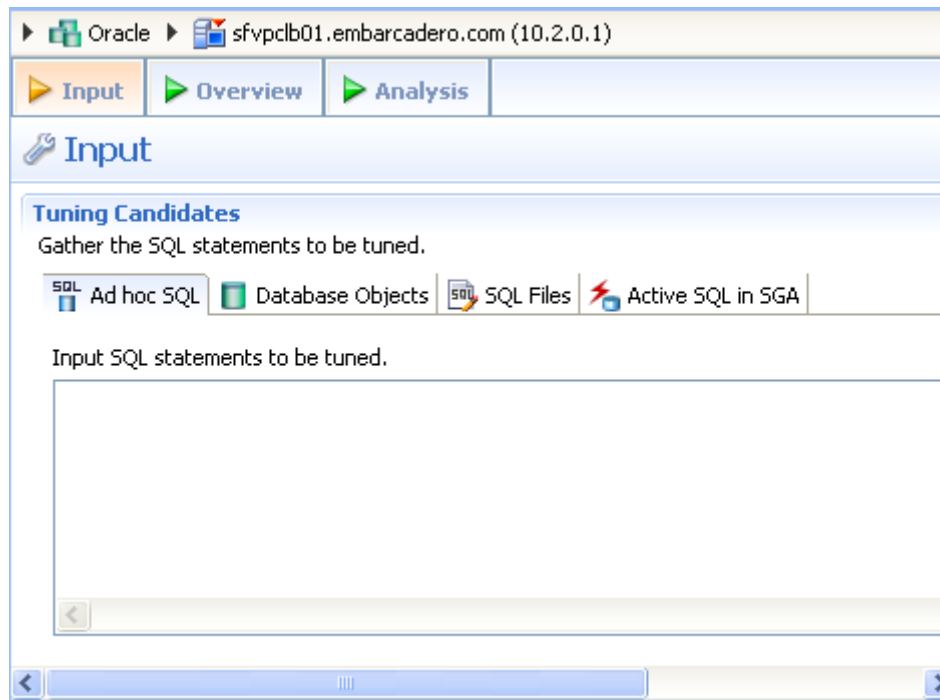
Oracle ▶ sfvpclb01.embarcadero.com (10.2.0.1)

Input | Overview | Analysis

Input

Tuning Candidates

Gather the SQL statements to be tuned.

Ad hoc SQL | Database Objects | SQL Files | Active SQL in SGA

Input SQL statements to be tuned.